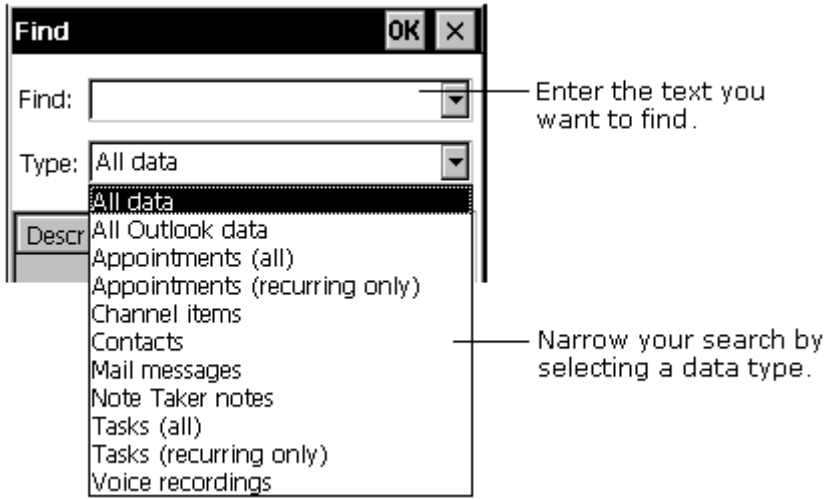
Find OK ×

Find:

Enter the text you want to find.

Type: All data

Descr

All data
All Outlook data
Appointments (all)
Appointments (recurring only)
Channel items
Contacts
Mail messages
Note Taker notes
Tasks (all)
Tasks (recurring only)
Voice recordings

Narrow your search by selecting a data type.